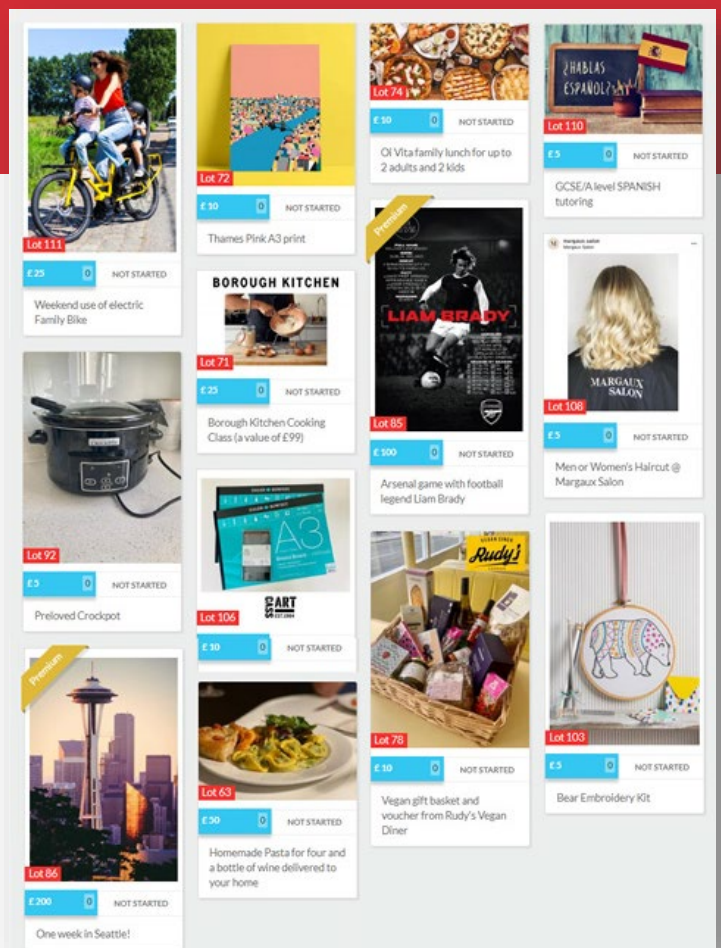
Lot 111
£ 25 0 NOT STARTED
Weekend use of electric Family Bike

Lot 92
£ 5 0 NOT STARTED
Preloved Crockpot

Premium
Lot 86
£ 200 0 NOT STARTED
One week in Seattle!

Lot 72
£ 10 0 NOT STARTED
Thames Pink A3 print

BOROUGH KITCHEN
Lot 71
£ 25 0 NOT STARTED
Borough Kitchen Cooking Class (a value of £99)

A3
ART
Lot 106
£ 10 0 NOT STARTED

Lot 63
£ 50 0 NOT STARTED
Homemade Pasta for four and a bottle of wine delivered to your home

Lot 74
£ 10 0 NOT STARTED
Ol Vita family lunch for up to 2 adults and 2 kids

Premium
LIAM BRADY
Lot 85
£ 100 0 NOT STARTED
Arsenal game with football legend Liam Brady

Rudy's
Lot 78
£ 10 0 NOT STARTED
Vegan gift basket and voucher from Rudy's Vegan Diner

¿HABLAS ESPAÑOL?
Lot 110
£ 5 0 NOT STARTED
GCSE/A level SPANISH tutoring

Margaux salon
MARGAUX SALON
Lot 108
£ 5 0 NOT STARTED
Men or Women's Haircut @ Margaux Salon

Lot 103
£ 5 0 NOT STARTED
Bear Embroidery Kit